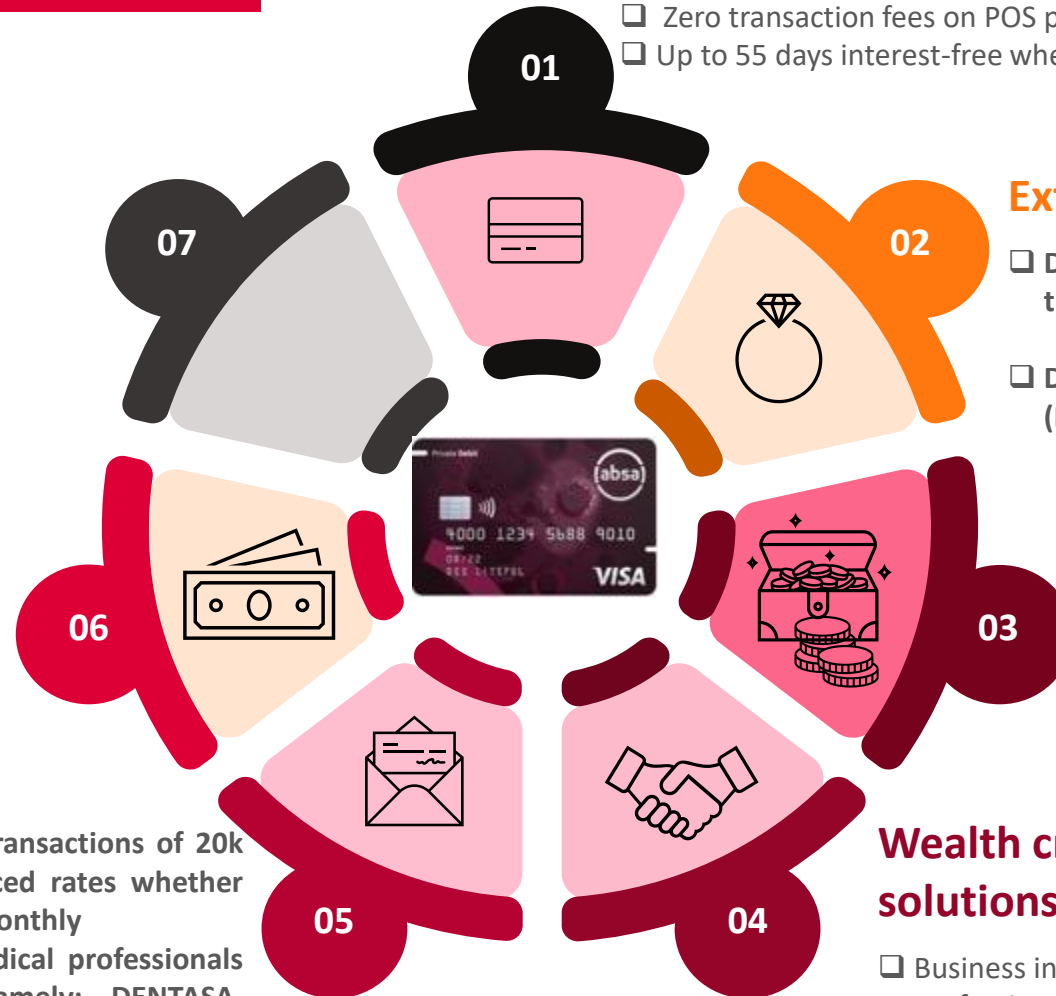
❑ Zero transaction fees on POS p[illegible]
❑ Up to 55 days interest-free whe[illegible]

01

Ext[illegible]

07

02

❑ D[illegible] t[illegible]

❑ D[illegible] ([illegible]

Private Debit
absa
4000 1234 5688 9010
09/22
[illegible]
VISA

06

03

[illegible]ransactions of 20k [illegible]ced rates whether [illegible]onthly
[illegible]dical professionals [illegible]amely: DENTASA

05

04

Wealth cr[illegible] solutions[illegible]

❑ Business in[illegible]